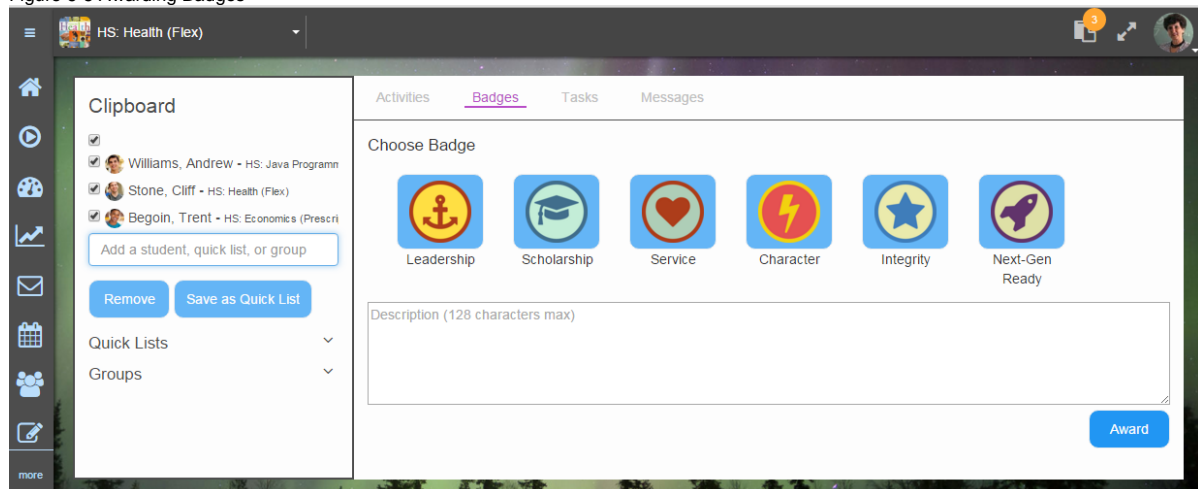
Figure 6-5 Awarding Badges

HS: Health (Flex)

3

Clipboard

Williams, Andrew - HS: Java Programm

Stone, Cliff - HS: Health (Flex)

Begoin, Trent - HS: Economics (Prescri

Add a student, quick list, or group

Remove

Save as Quick List

Quick Lists

Groups

more

Activities

Badges

Tasks

Messages

Choose Badge

Leadership

Scholarship

Service

Character

Integrity

Next-Gen Ready

Description (128 characters max)

Award